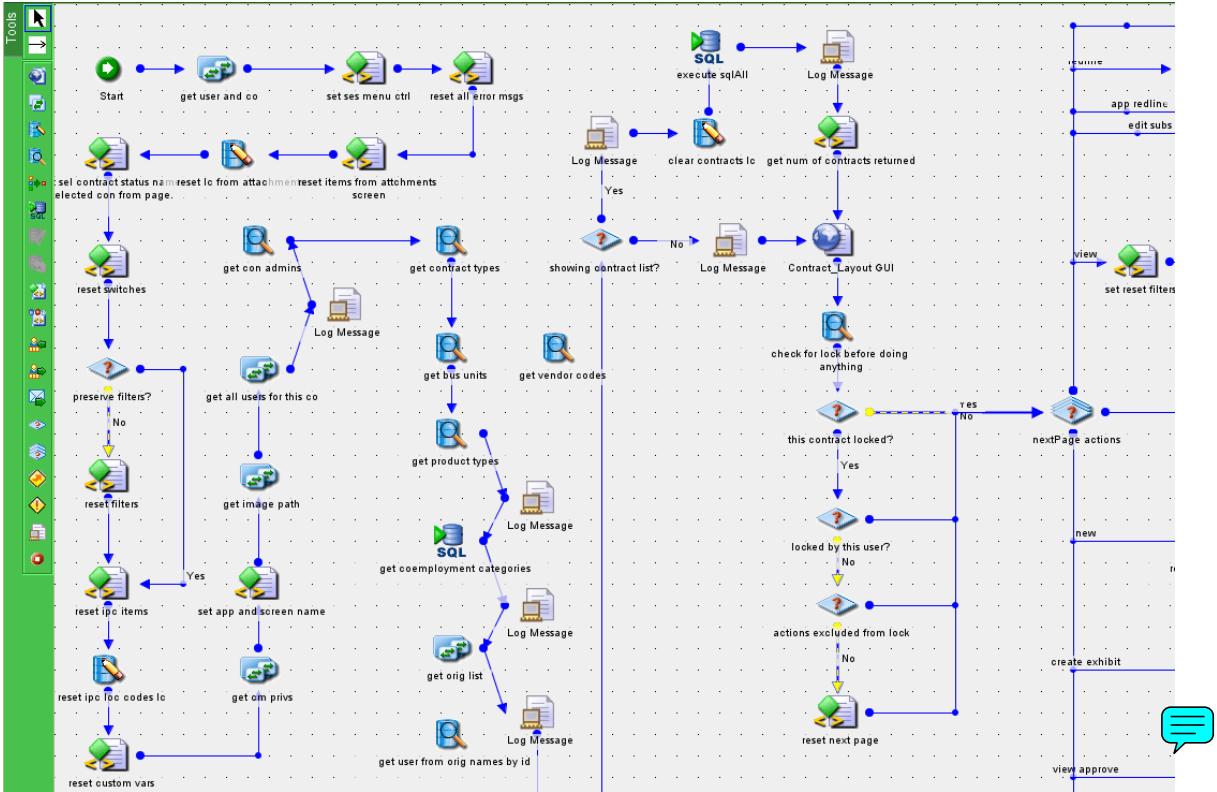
Tools

Start

get user and co

set ses menu ctrl

reset all error msgs

sel contract status nam
elected con from page.

reset lc from attachme

reset items from attchments screen

reset switches

get con admins

Log Message

preserve filters?

No

reset filters

get all users for this co

get image path

Yes

reset ipc items

set app and screen name

reset ipc loc codes lc

get om privs

reset custom vars

get contract types

get bus units

get vendor codes

get product types

Log Message

SQL

get coemployment categories

Log Message

get orig list

Log Message

get user from orig names by id

SQL

execute sqlAll

Log Message

Log Message

clear contracts lc

get num of contracts returned

Yes

showing contract list?

No

Log Message

Contract_Layout GUI

check for lock before doing anything

this contract locked?

Yes

No

Yes

locked by this user?

No

actions excluded from lock

No

reset next page

nextPage actions

redline

app redline

edit subs

view

set reset filters

new

create exhibit

view approve